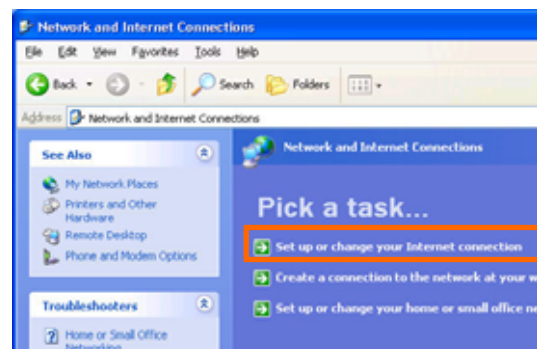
Network and Internet Connections

File Edit View Favorites Tools Help

Back Search Folders

Address Network and Internet Connections

See Also

My Network Places
Printers and Other Hardware
Remote Desktop
Phone and Modem Options

Troubleshooters

Home or Small Office Networking

Network and Internet Connections

Pick a task...

Set up or change your Internet connection
Create a connection to the network at your w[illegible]
Set up or change your home or small office ne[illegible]